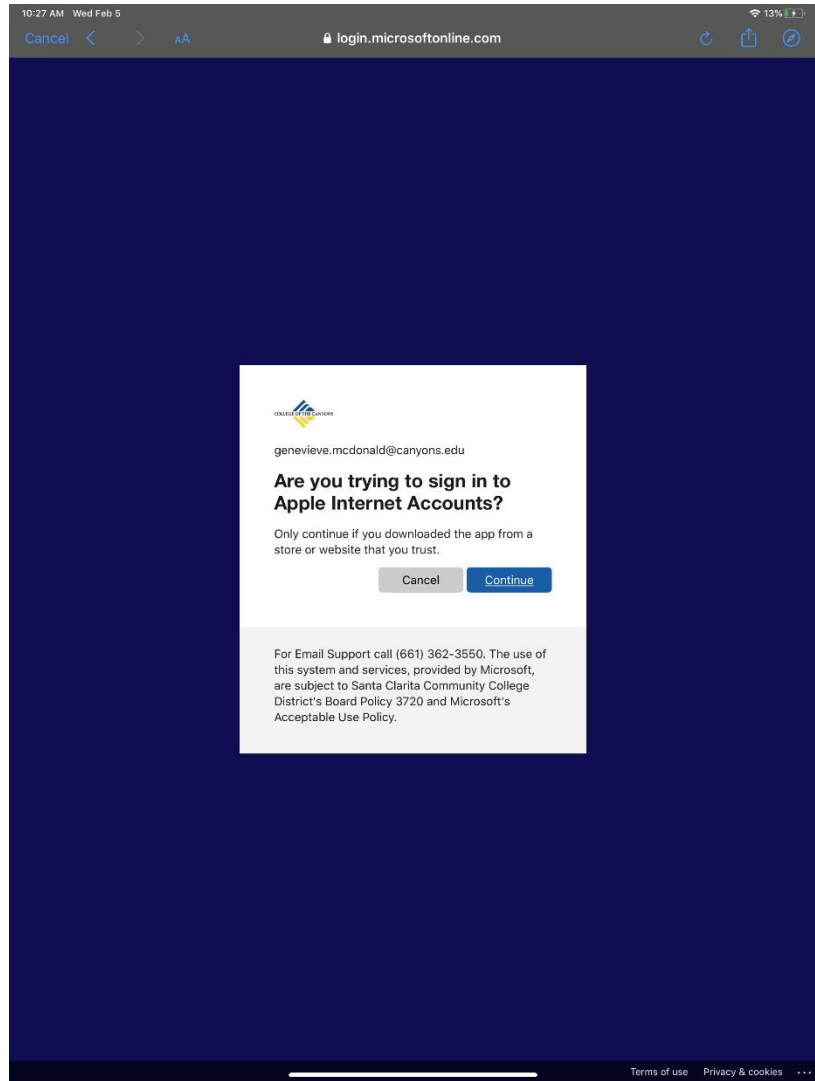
10:27 AM Wed Feb 5

13%

Cancel

AA

login.microsoftonline.com

COLLEGE OF THE CANYONS

genevieve.mcdonald@canyons.edu

Are you trying to sign in to Apple Internet Accounts?

Only continue if you downloaded the app from a store or website that you trust.

Cancel Continue

For Email Support call (661) 362-3550. The use of this system and services, provided by Microsoft, are subject to Santa Clarita Community College District's Board Policy 3720 and Microsoft's Acceptable Use Policy.

Terms of use Privacy & cookies ...